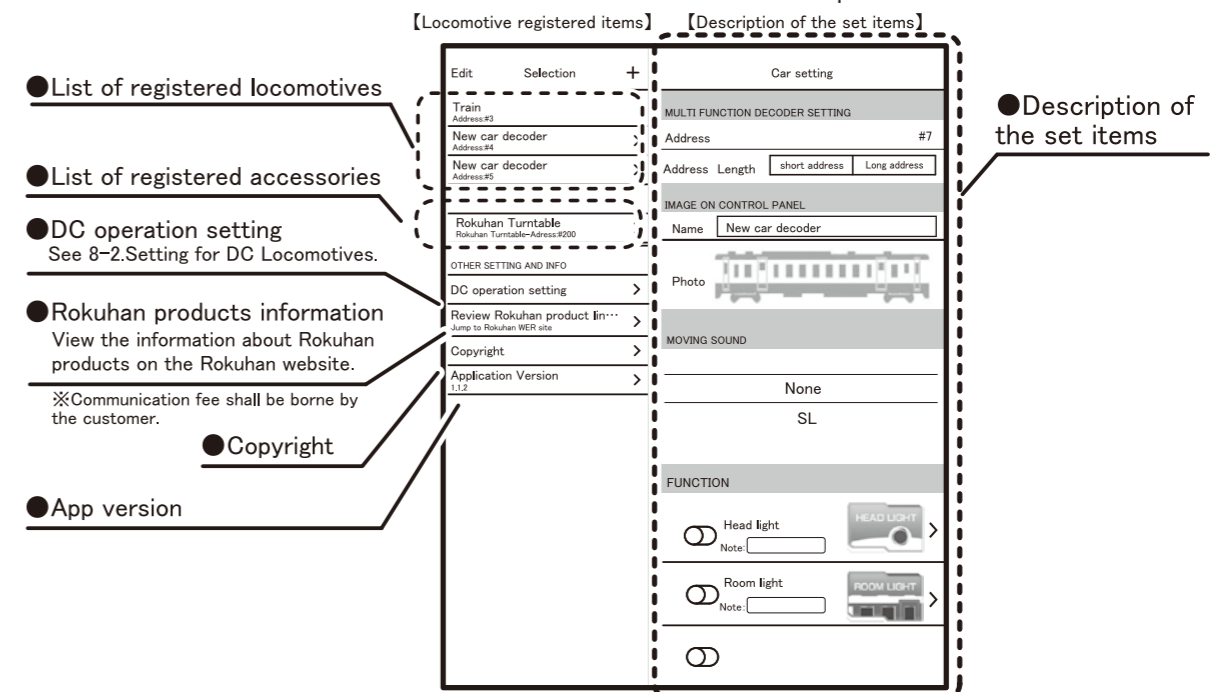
【Locomotive registered items】 【Description of the set items】

●List of registered locomotives

●List of registered accessories

●DC operation setting
See 8-2.Setting for DC Locomotives.

●Rokuhan products information
View the information about Rokuhan products on the Rokuhan website.

※Communication fee shall be borne by the customer.

●Copyright

●App version

Edit Selection +

Train
Address:#3

New car decoder
Address:#4

New car decoder
Address:#5

Rokuhan Turntable
Rokuhan Turntable-Adress:#200

OTHER SETTING AND INFO

DC operation setting >

Review Rokuhan product lin… >
Jump to Rokuhan WEB site

Copyright >

Application Version >
1.1.2

Car setting

MULTI FUNCTION DECODER SETTING

Address #7

Address Length | short address | Long address

IMAGE ON CONTROL PANEL

Name | New car decoder

Photo

MOVING SOUND

None

SL

FUNCTION

Head light
Note:

HEAD LIGHT

Room light
Note:

ROOM LIGHT

●Description of the set items